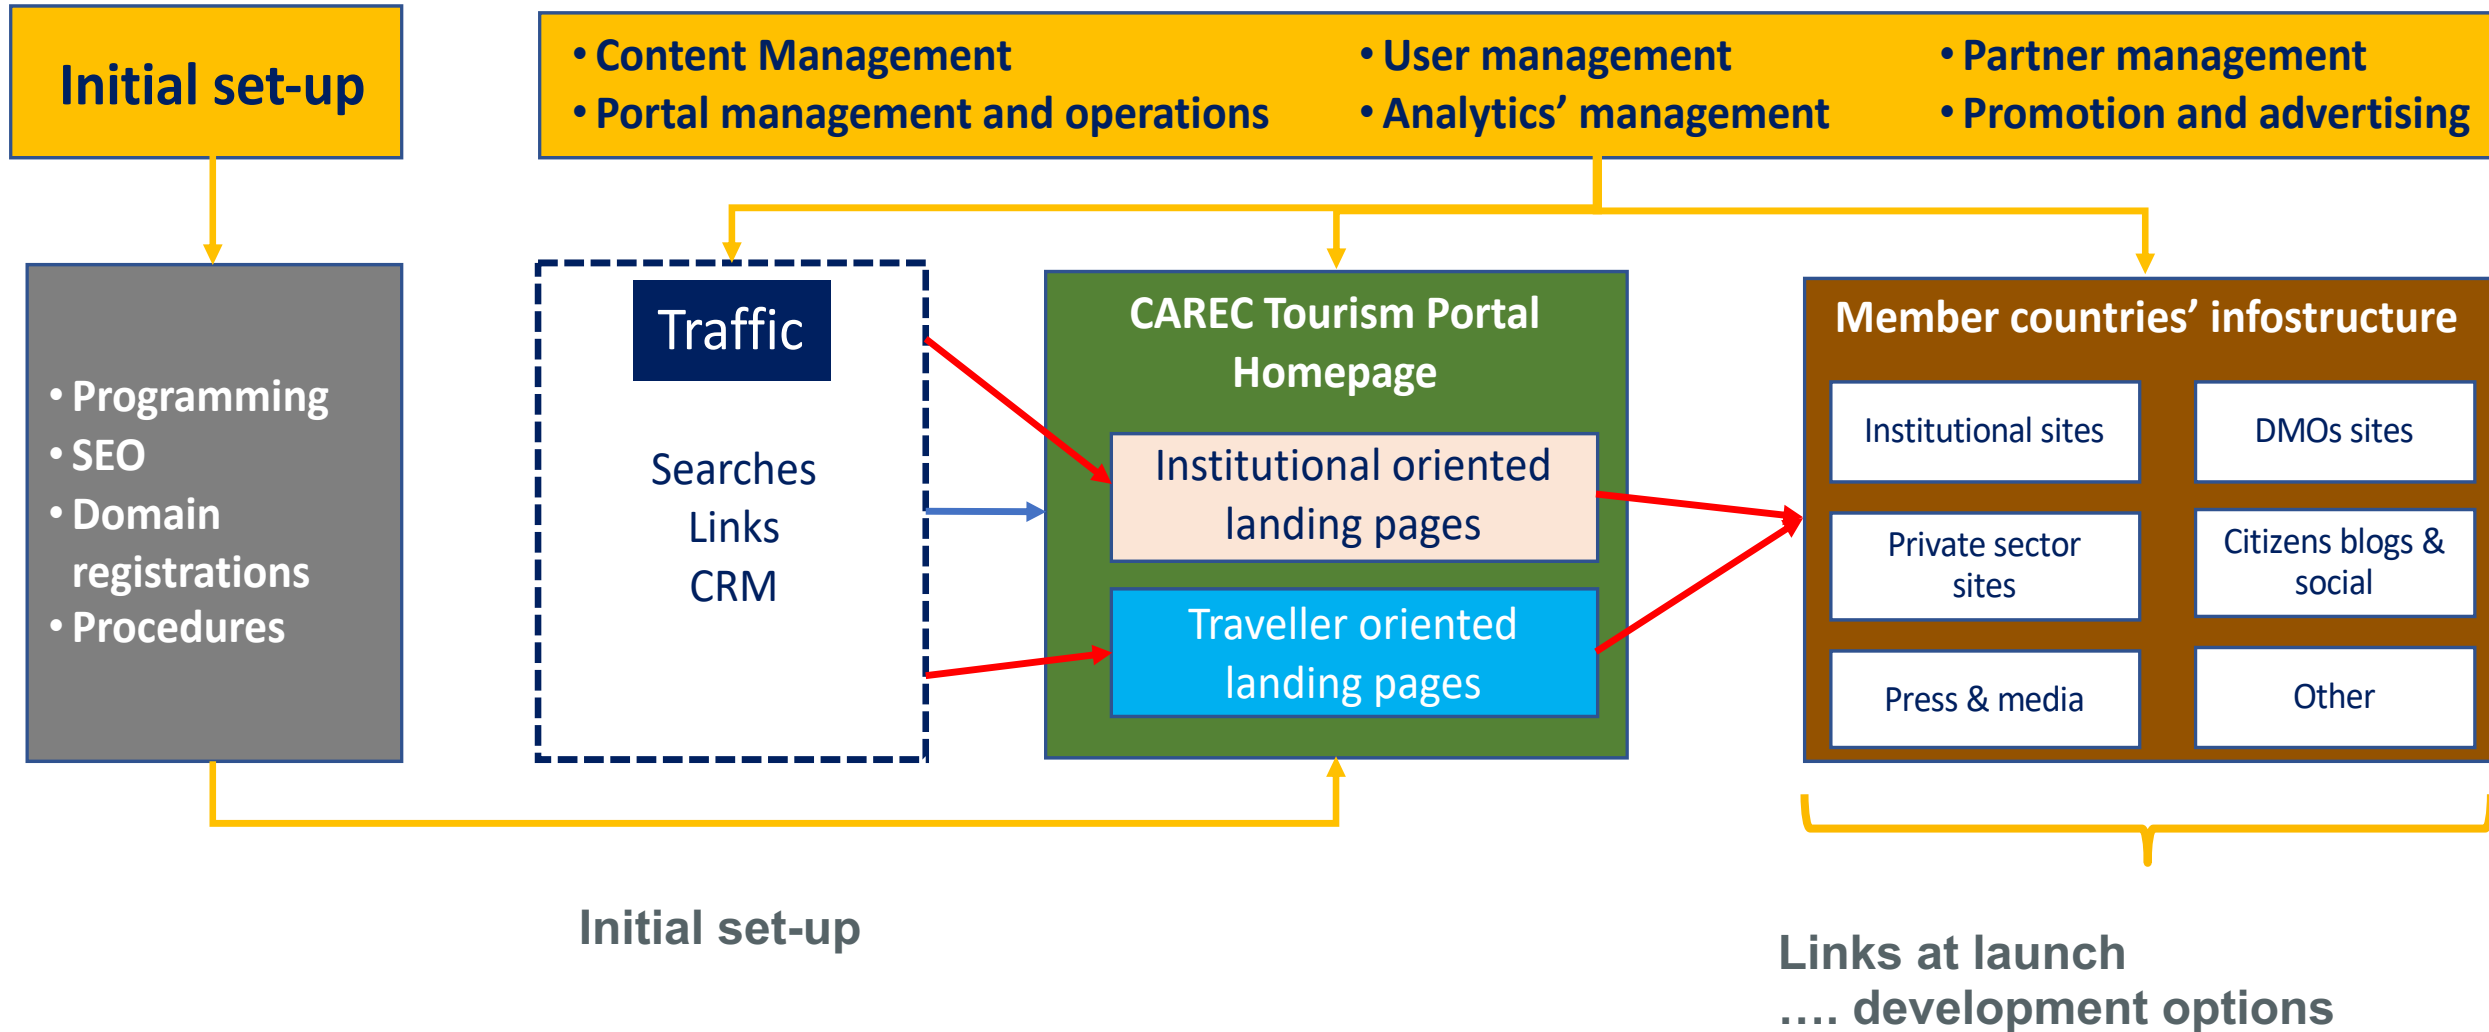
Initial set-up

• Content Management
• Portal management and operations
• User management
• Analytics' management
• Partner management
• Promotion and advertising

• Programming
• SEO
• Domain registrations
• Procedures

Traffic

Searches
Links
CRM

CAREC Tourism Portal Homepage

Institutional oriented landing pages

Traveller oriented landing pages

Member countries' infostructure

Institutional sites

DMOs sites

Private sector sites

Citizens blogs & social

Press & media

Other

Initial set-up

Links at launch
.... development options